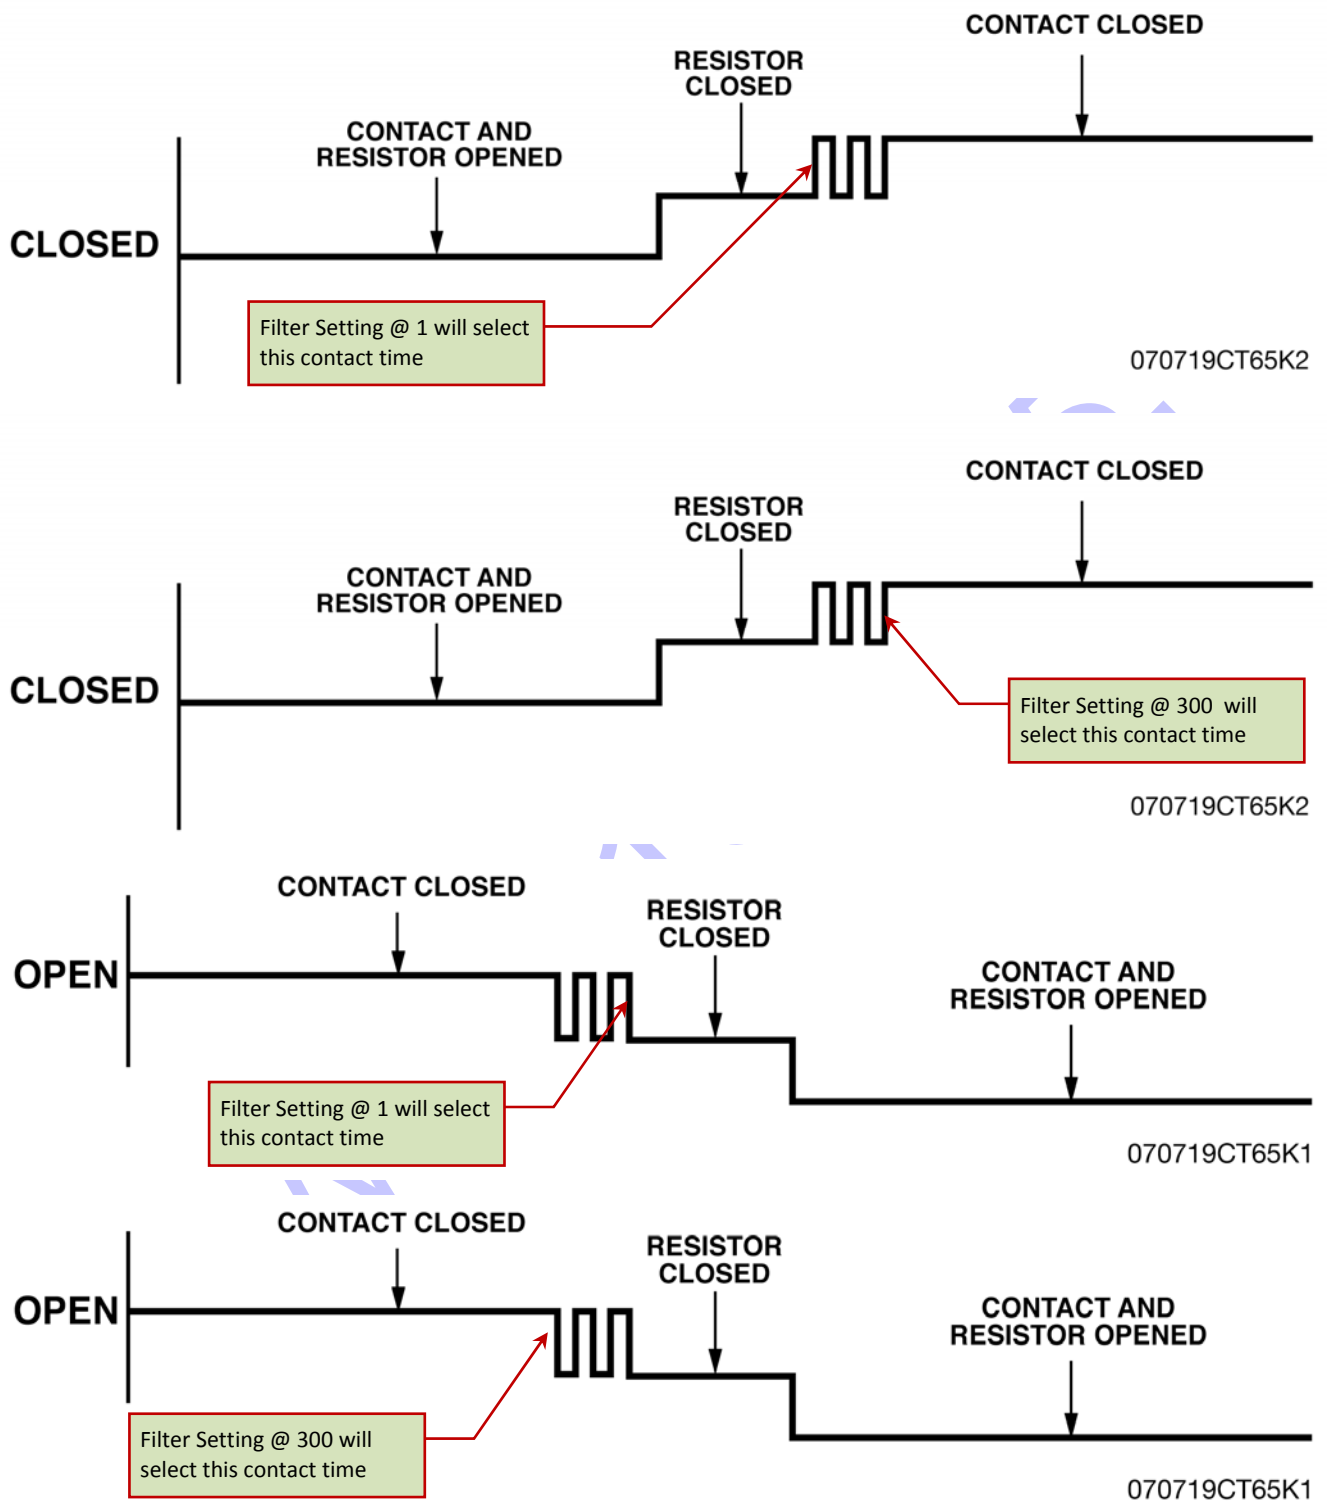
CONTACT CLOSED

RESISTOR CLOSED

CONTACT AND RESISTOR OPENED

CLOSED

Filter Setting @ 1 will select this contact time

070719CT65K2

CONTACT CLOSED

RESISTOR CLOSED

CONTACT AND RESISTOR OPENED

CLOSED

Filter Setting @ 300 will select this contact time

070719CT65K2

CONTACT CLOSED

RESISTOR CLOSED

OPEN

CONTACT AND RESISTOR OPENED

Filter Setting @ 1 will select this contact time

070719CT65K1

CONTACT CLOSED

RESISTOR CLOSED

OPEN

CONTACT AND RESISTOR OPENED

Filter Setting @ 300 will select this contact time

070719CT65K1